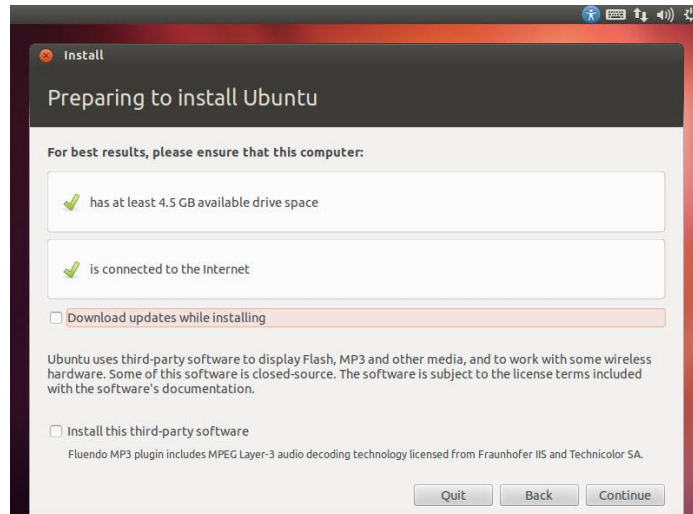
Install

Preparing to install Ubuntu

For best results, please ensure that this computer:

has at least 4.5 GB available drive space

is connected to the Internet

Download updates while installing

Ubuntu uses third-party software to display Flash, MP3 and other media, and to work with some wireless hardware. Some of this software is closed-source. The software is subject to the license terms included with the software's documentation.

Install this third-party software

Fluendo MP3 plugin includes MPEG Layer-3 audio decoding technology licensed from Fraunhofer IIS and Technicolor SA.

Quit Back Continue